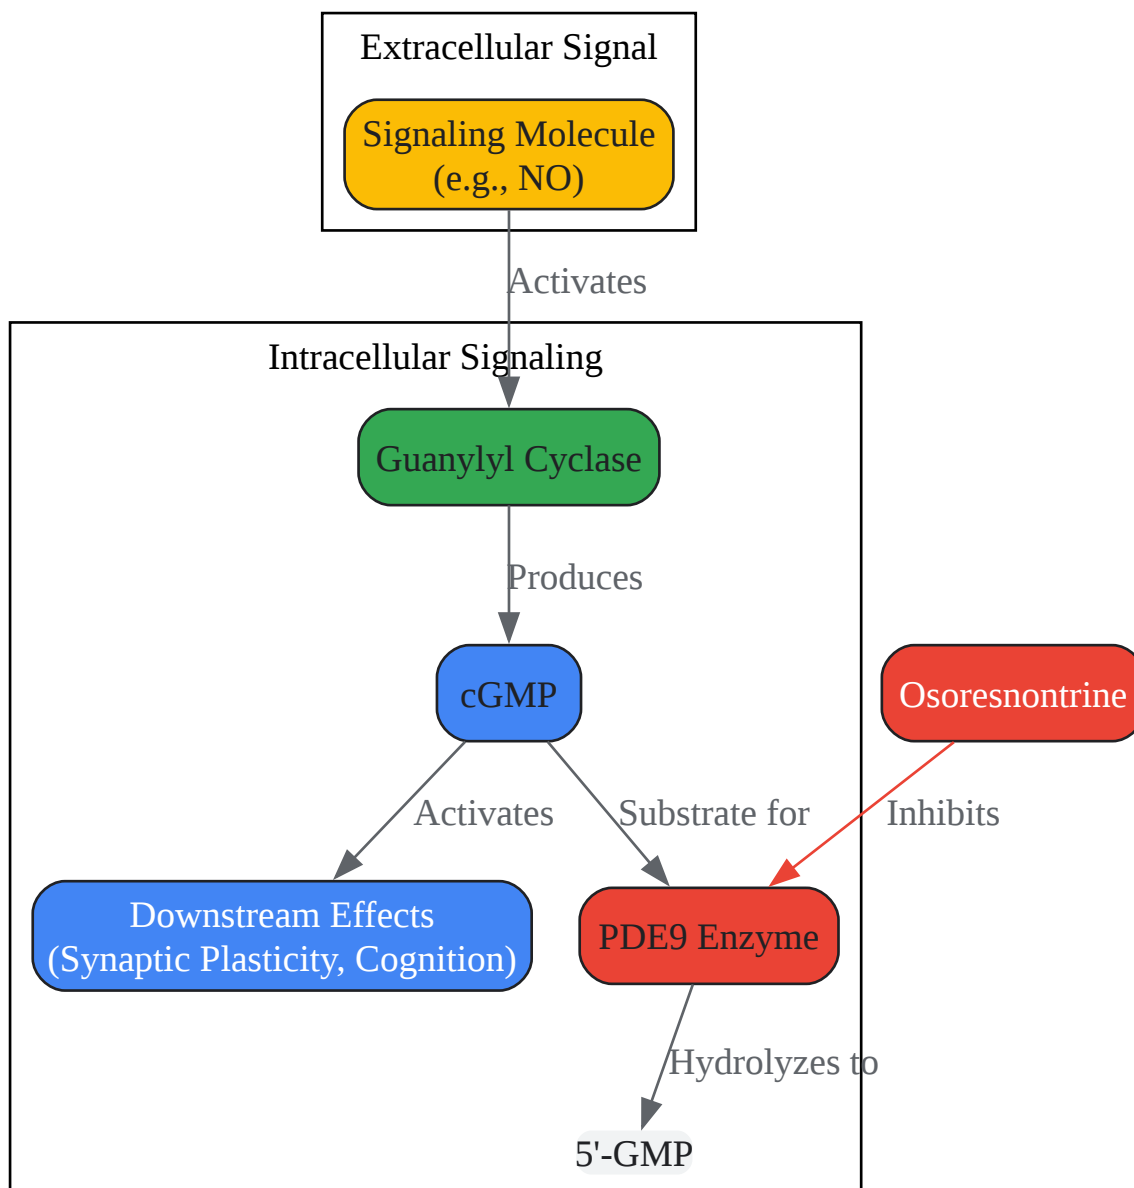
Extracellular Signal

Signaling Molecule
(e.g., NO)

Activates

Intracellular Signaling

Guanylyl Cyclase

Produces

cGMP

Osoresnontrine

Activates

Substrate for

Inhibits

Downstream Effects
(Synaptic Plasticity, Cognition)

PDE9 Enzyme

Hydrolyzes to

5'-GMP